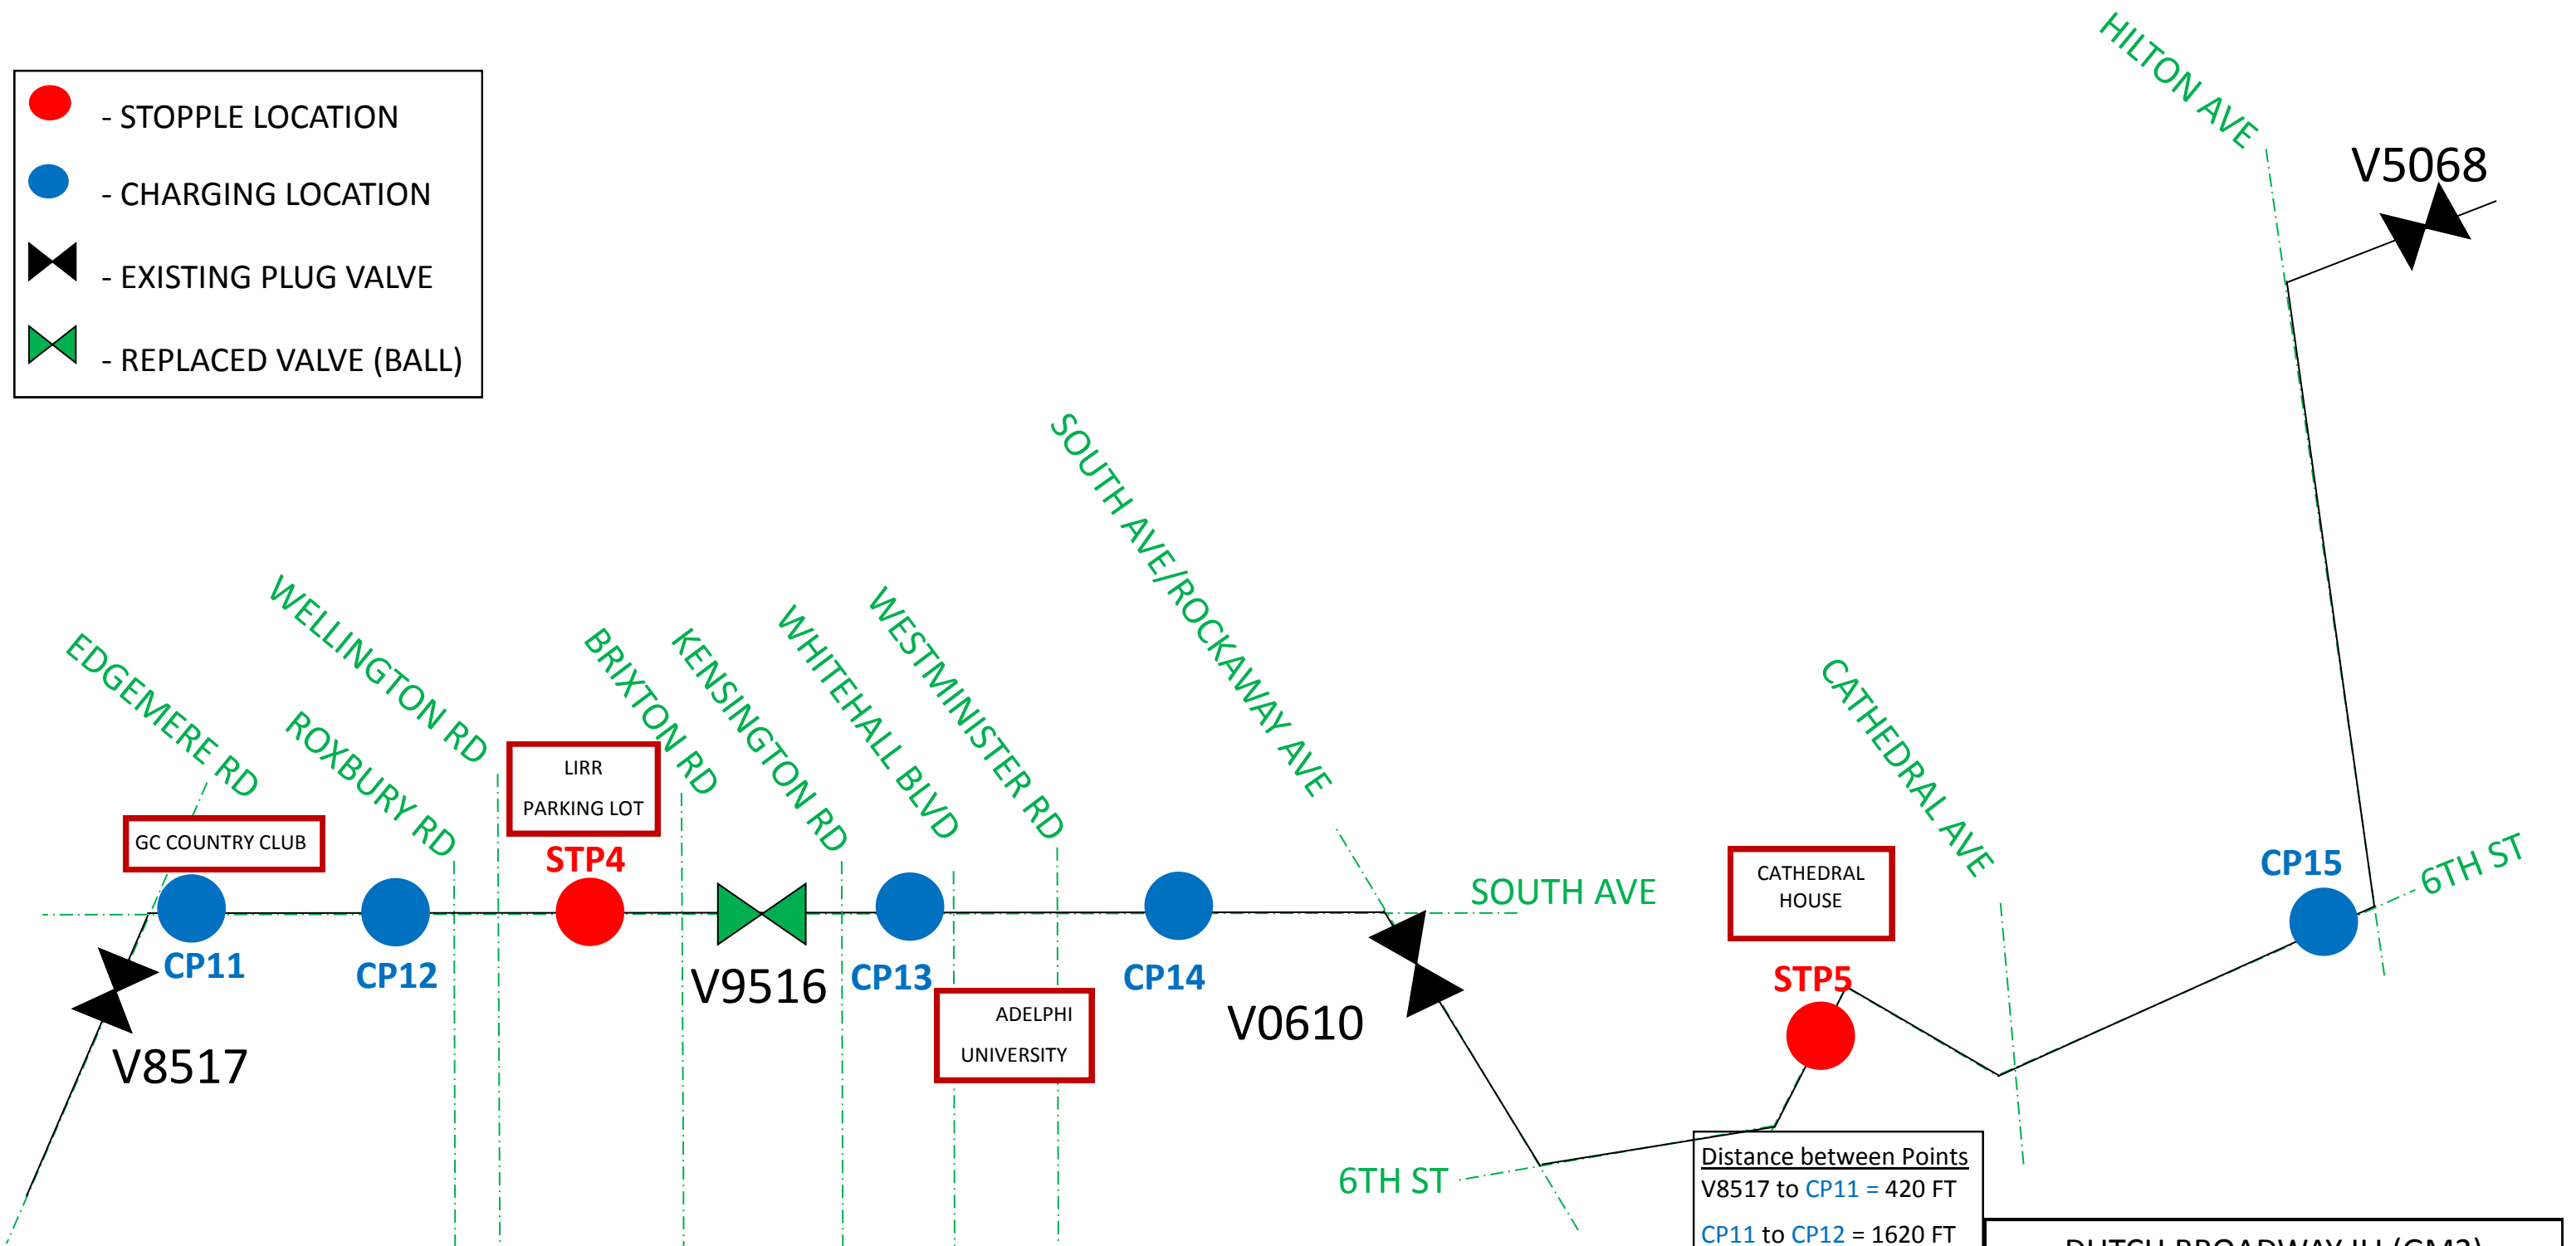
- STOPPLE LOCATION
- CHARGING LOCATION
- EXISTING PLUG VALVE
- REPLACED VALVE (BALL)

HILTON AVE
V5068

SOUTH AVE/ROCKAWAY AVE
WELLINGTON RD
BRIXTON RD
KENSINGTON RD
WHITEHALL BLVD
WESTMINISTER RD
CATHEDRAL AVE
EDGEMERE RD
ROXBURY RD
LIRR PARKING LOT
GC COUNTRY CLUB
STP4
SOUTH AVE
CATHEDRAL HOUSE
CP15
6TH ST
CP11
CP12
V9516
CP13
CP14
STP5
ADELPHI UNIVERSITY
V0610
V8517
6TH ST

Distance between Points
V8517 to CP11 = 420 FT
CP11 to CP12 = 1620 FT

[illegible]